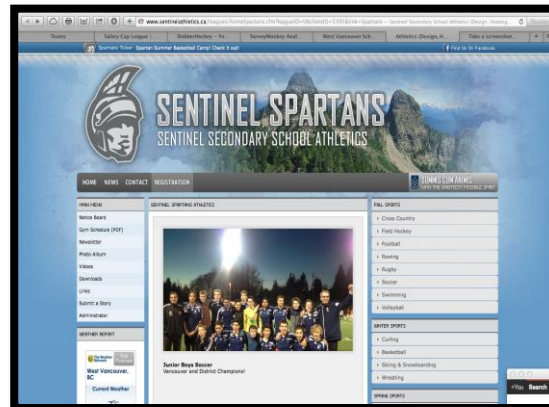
www.sentinelathletics.ca/leagues/homeSpartans.cfm?leagueID=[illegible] Spartans – Sentinel Secondary School Athletics (Design, Hosting...

Teams | Salary Cap League | DobberHockey – Yo... | SurveyMonkey Anal... | West Vancouver Sch... | Athletics (Design, H... | Take a screenshot...

Spartans Ticker: Spartan Summer Basketball Camp! Check it out!

Find Us On Facebook

SENTINEL SPARTANS
SENTINEL SECONDARY SCHOOL ATHLETICS

HOME NEWS CONTACT REGISTRATION

SIMMS.COM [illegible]

MAIN MENU
Notice Board
Gym Schedule (PDF)
Newsletter
Photo Album
Videos
Downloads
Links
Submit a Story
Administrator

WEATHER REPORT
West Vancouver, BC
Current Weather

SENTINEL SPORTING ATHLETICS

Junior Boys Soccer
Vancouver and District Champions!

FALL SPORTS
Cross Country
Field Hockey
Football
Rowing
Rugby
Soccer
Swimming
Volleyball

WINTER SPORTS
Curling
Basketball
Skiing & Snowboarding
Wrestling

SPRING SPORTS

Search